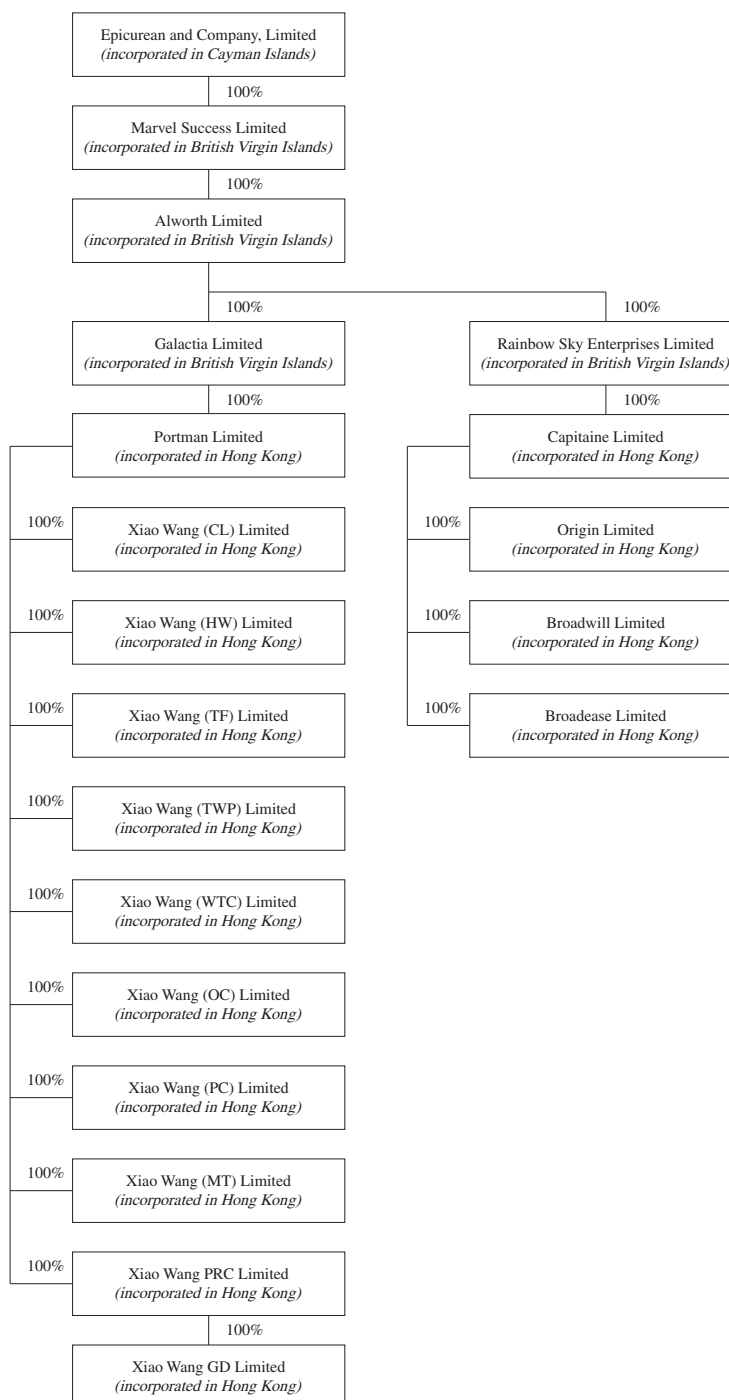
Epicurean and Company, Limited
(incorporated in Cayman Islands)

100%

Marvel Success Limited
(incorporated in British Virgin Islands)

100%

Alworth Limited
(incorporated in British Virgin Islands)

100%

Galactia Limited
(incorporated in British Virgin Islands)

100%

Rainbow Sky Enterprises Limited
(incorporated in British Virgin Islands)

100%

Portman Limited
(incorporated in Hong Kong)

100%

Capitaine Limited
(incorporated in Hong Kong)

100%

Xiao Wang (CL) Limited
(incorporated in Hong Kong)

100%

Origin Limited
(incorporated in Hong Kong)

100%

Xiao Wang (HW) Limited
(incorporated in Hong Kong)

100%

Broadwill Limited
(incorporated in Hong Kong)

100%

Xiao Wang (TF) Limited
(incorporated in Hong Kong)

100%

Broadease Limited
(incorporated in Hong Kong)

100%

Xiao Wang (TWP) Limited
(incorporated in Hong Kong)

100%

Xiao Wang (WTC) Limited
(incorporated in Hong Kong)

100%

Xiao Wang (OC) Limited
(incorporated in Hong Kong)

100%

Xiao Wang (PC) Limited
(incorporated in Hong Kong)

100%

Xiao Wang (MT) Limited
(incorporated in Hong Kong)

100%

Xiao Wang PRC Limited
(incorporated in Hong Kong)

100%

Xiao Wang GD Limited
(incorporated in Hong Kong)